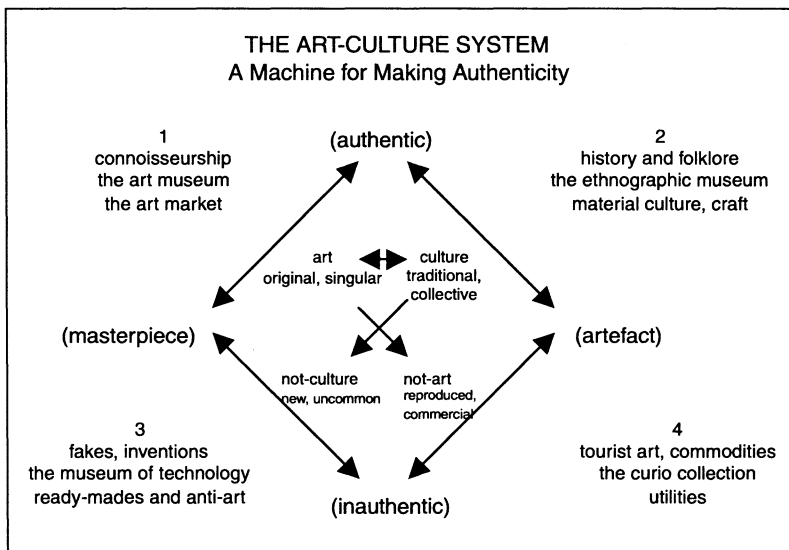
THE ART-CULTURE SYSTEM
A Machine for Making Authenticity

1
connoisseurship
the art museum
the art market

(authentic)

2
history and folklore
the ethnographic museum
material culture, craft

art
original, singular

culture
traditional,
collective

(masterpiece)

(artefact)

not-culture
new, uncommon

not-art
reproduced,
commercial

3
fakes, inventions
the museum of technology
ready-mades and anti-art

(inauthentic)

4
tourist art, commodities
the curio collection
utilities